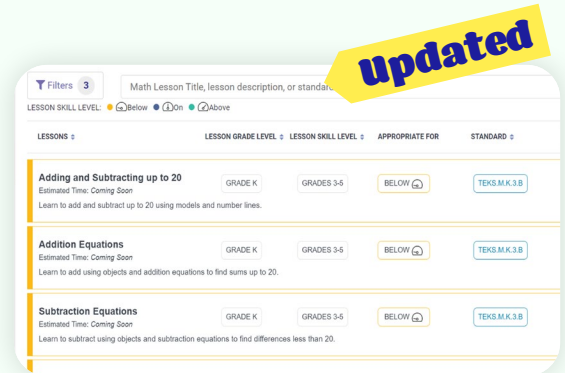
Updated

Filters 3

Math Lesson Title, lesson description, or standard

LESSON SKILL LEVEL: Below On Above

| LESSONS | LESSON GRADE LEVEL | LESSON SKILL LEVEL | APPROPRIATE FOR | STANDARD |
|---|---|---|---|---|
| **Adding and Subtracting up to 20** Estimated Time: *Coming Soon* Learn to add and subtract up to 20 using models and number lines. | GRADE K | GRADES 3-5 | BELOW | TEKS.M.K.3.B |
| **Addition Equations** Estimated Time: *Coming Soon* Learn to add using objects and addition equations to find sums up to 20. | GRADE K | GRADES 3-5 | BELOW | TEKS.M.K.3.B |
| **Subtraction Equations** Estimated Time: *Coming Soon* Learn to subtract using objects and subtraction equations to find differences less than 20. | GRADE K | GRADES 3-5 | BELOW | TEKS.M.K.3.B |